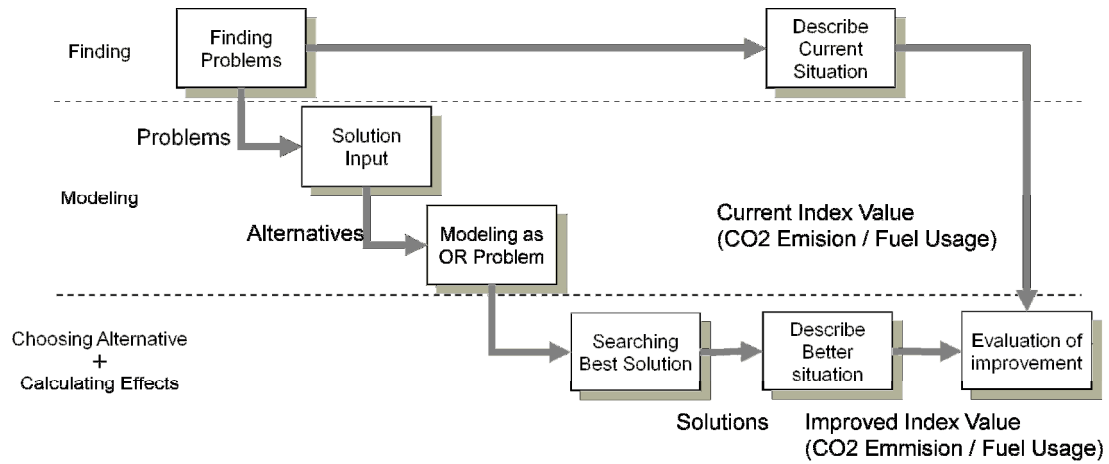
Finding

Finding Problems

Describe Current Situation

Problems

Solution Input

Modeling

Current Index Value (CO2 Emision / Fuel Usage)

Alternatives

Modeling as OR Problem

Choosing Alternative + Calculating Effects

Searching Best Solution

Describe Better situation

Evaluation of improvement

Solutions

Improved Index Value (CO2 Emmision / Fuel Usage)